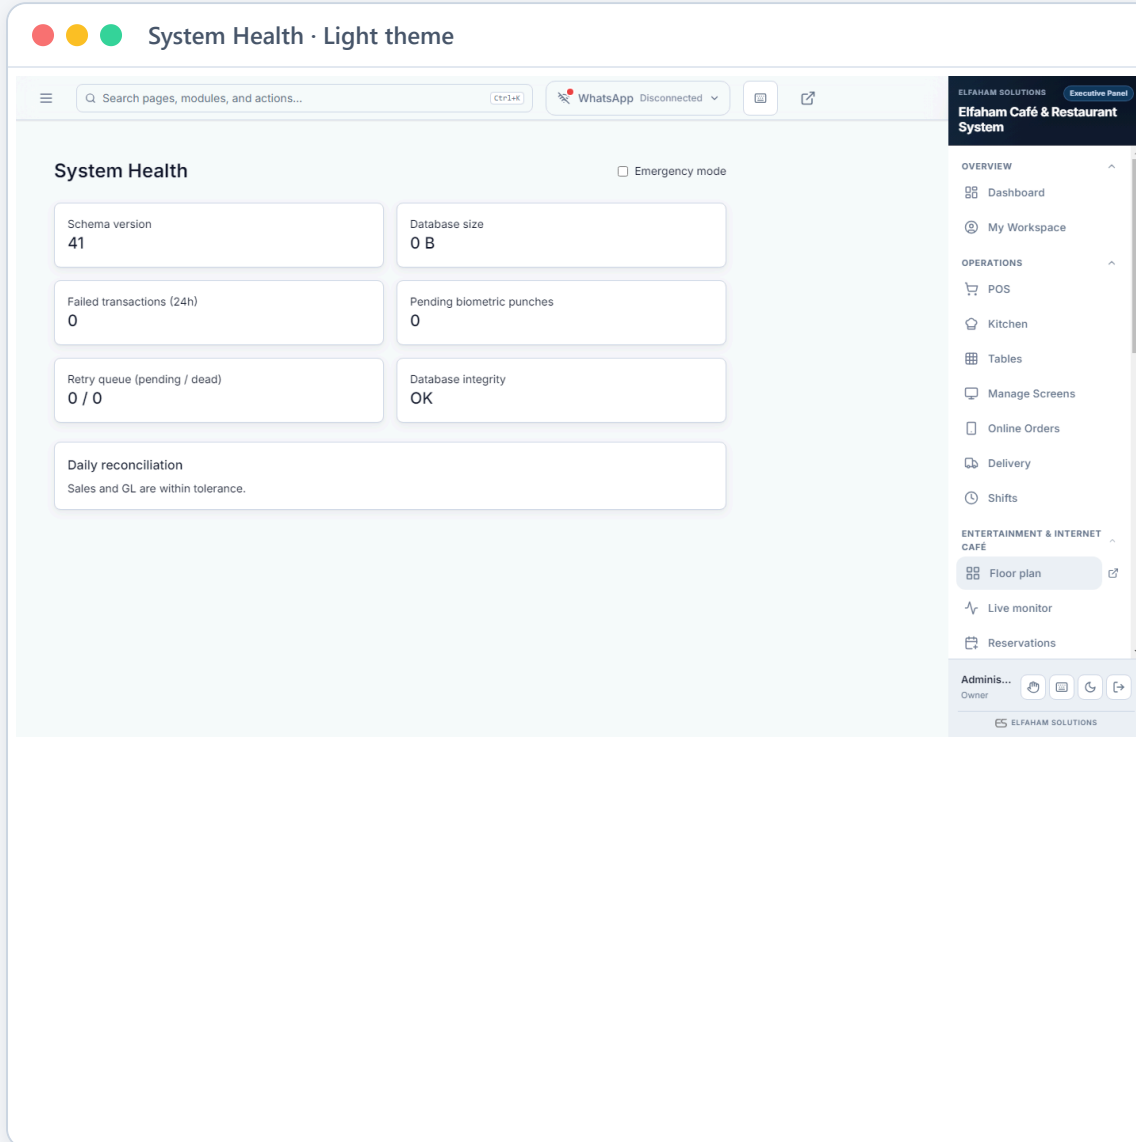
System Health · Light theme

Search pages, modules, and actions... Ctrl+K

WhatsApp Disconnected

System Health

Emergency mode

Schema version
41

Database size
0 B

Failed transactions (24h)
0

Pending biometric punches
0

Retry queue (pending / dead)
0 / 0

Database integrity
OK

Daily reconciliation
Sales and GL are within tolerance.

ELFAHAM SOLUTIONS Executive Panel
Elfaham Café & Restaurant System

OVERVIEW
Dashboard
My Workspace

OPERATIONS
POS
Kitchen
Tables
Manage Screens
Online Orders
Delivery
Shifts

ENTERTAINMENT & INTERNET CAFÉ
Floor plan
Live monitor
Reservations

Adminis...
Owner

ELFAHAM SOLUTIONS